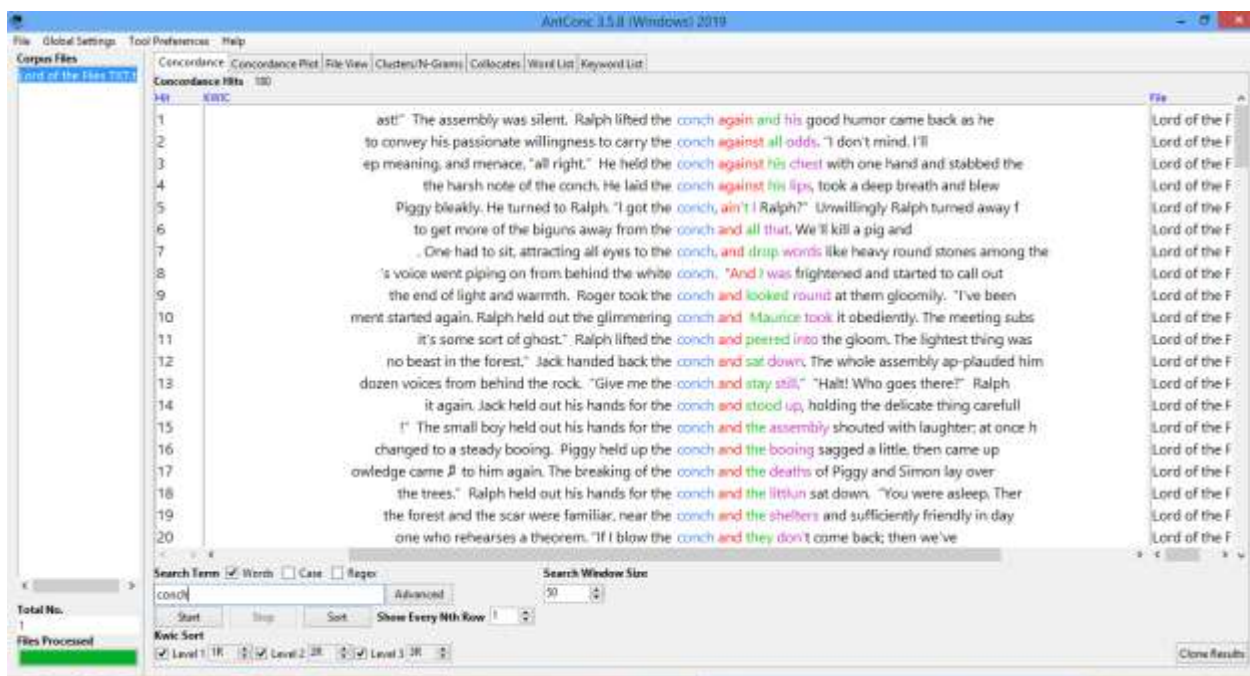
AntConc 3.5.8 (Windows) 2019

File Global Settings Tool Preferences Help

Corpus Files
Lord of the Flies TXT.t

Concordance | Concordance Plot | File View | Clusters/N-Grams | Collocates | Word List | Keyword List

Concordance Hits 180

| Hit | KWIC | File |
|---|---|---|
| 1 | ast!" The assembly was silent. Ralph lifted the conch again and his good humor came back as he | Lord of the F |
| 2 | to convey his passionate willingness to carry the conch against all odds. "I don't mind. I'll | Lord of the F |
| 3 | ep meaning, and menace, "all right." He held the conch against his chest with one hand and stabbed the | Lord of the F |
| 4 | the harsh note of the conch. He laid the conch against his lips, took a deep breath and blew | Lord of the F |
| 5 | Piggy bleakly. He turned to Ralph. "I got the conch, ain't I Ralph?" Unwillingly Ralph turned away f | Lord of the F |
| 6 | to get more of the biguns away from the conch and all that. We'll kill a pig and | Lord of the F |
| 7 | . One had to sit, attracting all eyes to the conch, and drop words like heavy round stones among the | Lord of the F |
| 8 | 's voice went piping on from behind the white conch. "And I was frightened and started to call out | Lord of the F |
| 9 | the end of light and warmth. Roger took the conch and looked round at them gloomily. "I've been | Lord of the F |
| 10 | ment started again. Ralph held out the glimmering conch and Maurice took it obediently. The meeting subs | Lord of the F |
| 11 | it's some sort of ghost." Ralph lifted the conch and peered into the gloom. The lightest thing was | Lord of the F |
| 12 | no beast in the forest." Jack handed back the conch and sat down. The whole assembly ap-plauded him | Lord of the F |
| 13 | dozen voices from behind the rock. "Give me the conch and stay still." "Halt! Who goes there?" Ralph | Lord of the F |
| 14 | it again. Jack held out his hands for the conch and stood up, holding the delicate thing carefull | Lord of the F |
| 15 | !" The small boy held out his hands for the conch and the assembly shouted with laughter; at once h | Lord of the F |
| 16 | changed to a steady booing. Piggy held up the conch and the booing sagged a little, then came up | Lord of the F |
| 17 | owledge came ♫ to him again. The breaking of the conch and the deaths of Piggy and Simon lay over | Lord of the F |
| 18 | the trees." Ralph held out his hands for the conch and the littlun sat down. "You were asleep. Ther | Lord of the F |
| 19 | the forest and the scar were familiar, near the conch and the shelters and sufficiently friendly in day | Lord of the F |
| 20 | one who rehearses a theorem. "If I blow the conch and they don't come back; then we've | Lord of the F |

Search Term ☑ Words ☐ Case ☐ Regex
conch
Advanced
Search Window Size
50
Start Stop Sort Show Every Nth Row 1
Kwic Sort
☑ Level 1 1R ☑ Level 2 2R ☑ Level 3 3R
Clone Results

Total No.
1
Files Processed